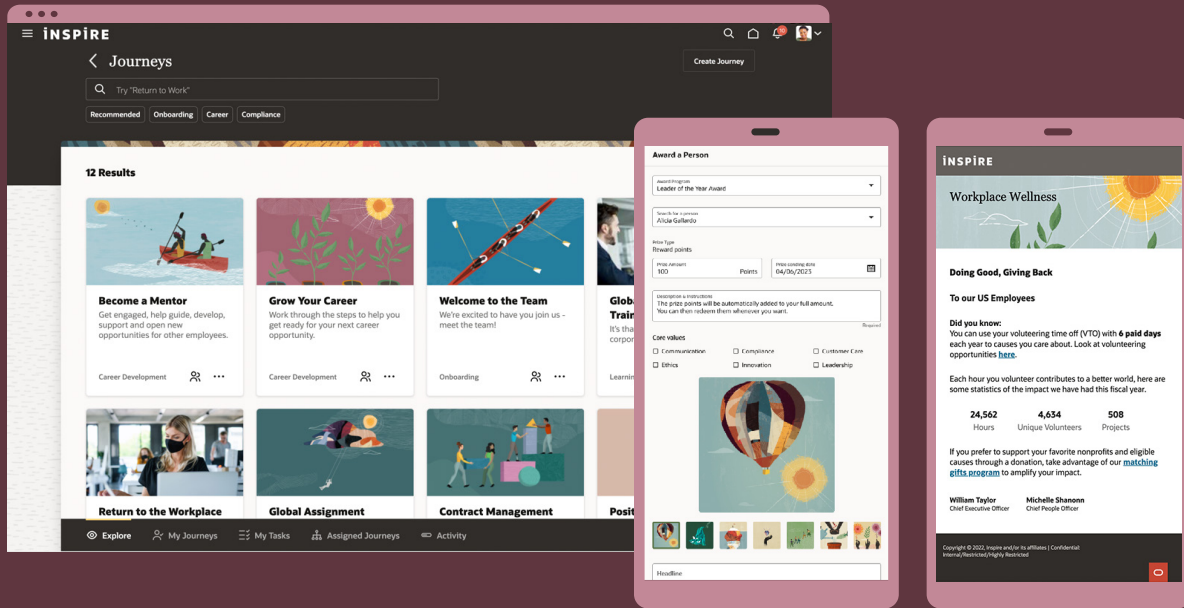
INSPIRE

Journeys

Create Journey

Try "Return to Work"

Recommended Onboarding Career Compliance

12 Results

Become a Mentor
Get engaged, help guide, develop, support and open new opportunities for other employees.
Career Development

Grow Your Career
Work through the steps to help you get ready for your next career opportunity.
Career Development

Welcome to the Team
We're excited to have you join us - meet the team!
Onboarding

Globa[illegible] Train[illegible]
It's tha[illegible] corpo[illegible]
Learnin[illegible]

Return to the Workplace

Global Assignment

Contract Management

Posit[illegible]

Explore My Journeys My Tasks Assigned Journeys Activity

Award a Person

Award Program
Leader of the Year Award

Search for a person
Alicia Gallardo

Prize Type
Reward points

Prize Amount
100 Points

Prize ending date
04/06/2023

Description & Instructions
The prize points will be automatically added to your full amount.
You can then redeem them whenever you want.
Required

Core values
Communication Compliance Customer Care
Ethics Innovation Leadership

Headline

INSPIRE

Workplace Wellness

Doing Good, Giving Back

To our US Employees

Did you know:
You can use your volunteering time off (VTO) with 6 paid days each year to causes you care about. Look at volunteering opportunities here.

Each hour you volunteer contributes to a better world, here are some statistics of the impact we have had this fiscal year.

24,562
Hours

4,634
Unique Volunteers

508
Projects

If you prefer to support your favorite nonprofits and eligible causes through a donation, take advantage of our matching gifts program to amplify your impact.

William Taylor
Chief Executive Officer

Michelle Shanonn
Chief People Officer

Copyright © 2022, Inspire and/or its affiliates | Confidential: Internal/Restricted/Highly Restricted